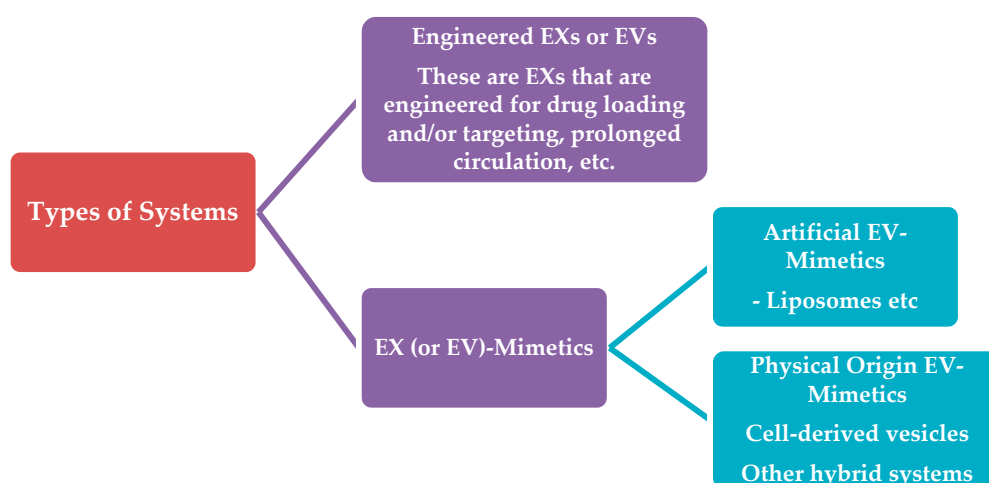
Types of Systems

Engineered EXs or EVs

These are EXs that are engineered for drug loading and/or targeting, prolonged circulation, etc.

EX (or EV)-Mimetics

Artificial EV-Mimetics

- Liposomes etc

Physical Origin EV-Mimetics

Cell-derived vesicles

Other hybrid systems